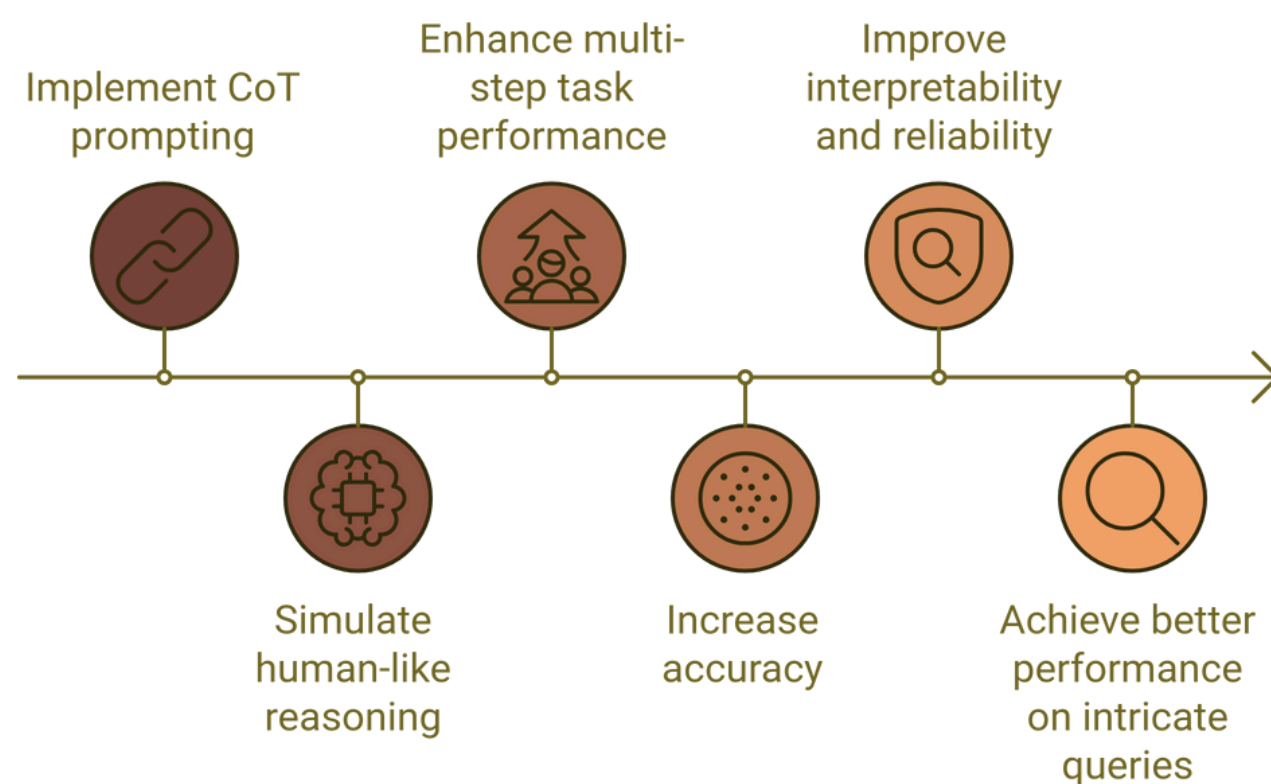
Implement CoT prompting

Simulate human-like reasoning

Enhance multi-step task performance

Increase accuracy

Improve interpretability and reliability

Achieve better performance on intricate queries